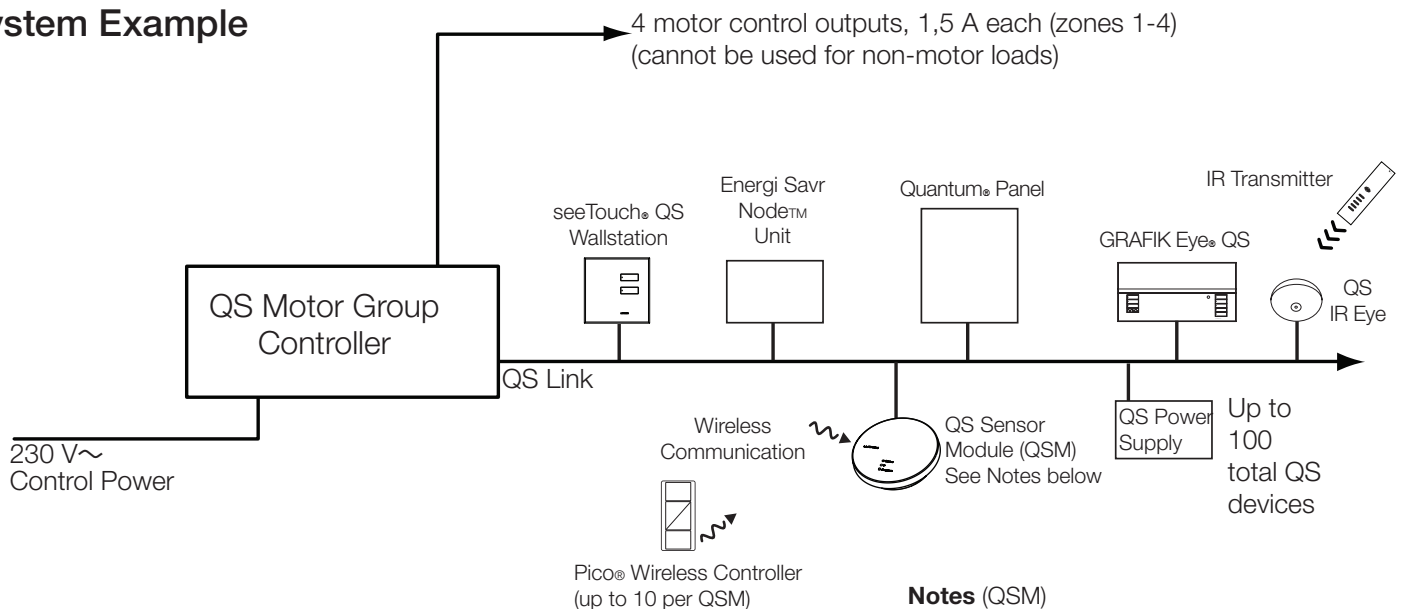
ystem Example

4 motor control outputs, 1,5 A each (zones 1-4) (cannot be used for non-motor loads)

IR Transmitter

Energi Savr Node™ Unit

Quantum® Panel

seeTouch® QS Wallstation

GRAFIK Eye® QS

QS Motor Group Controller

QS IR Eye

QS Link

Wireless Communication

QS Sensor Module (QSM) See Notes below

QS Power Supply

Up to 100 total QS devices

230 V∼ Control Power

Pico® Wireless Controller (up to 10 per QSM)

**Notes** (QSM)